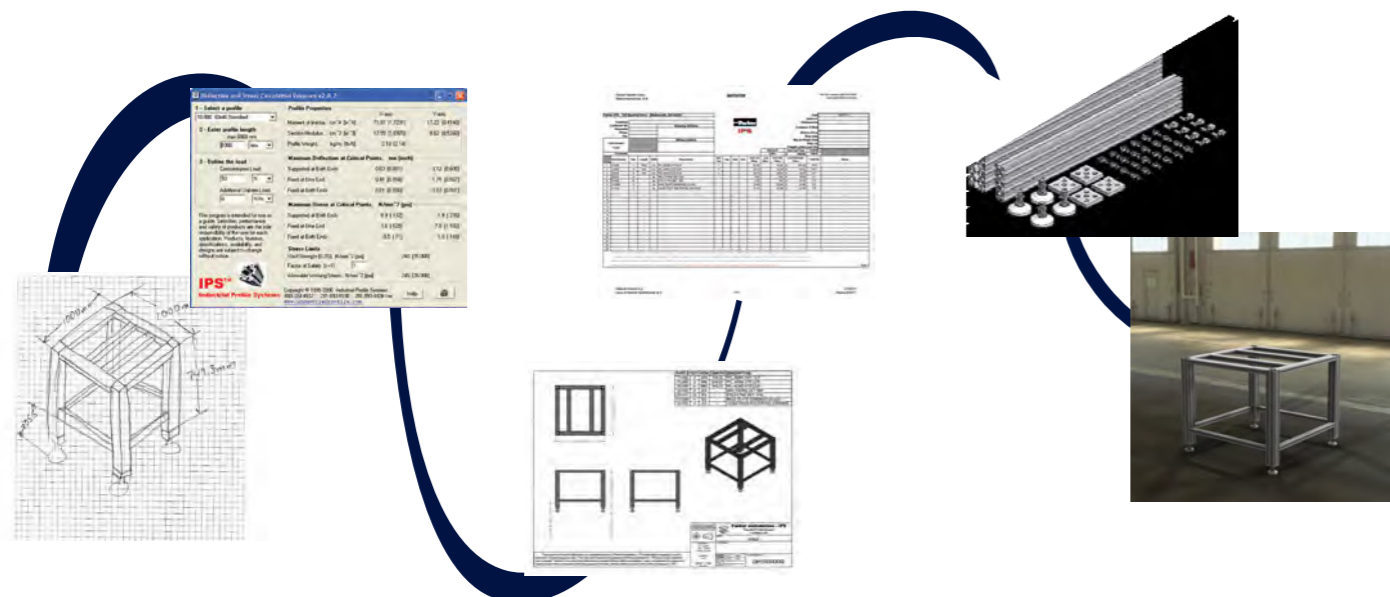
Deflection and Stress Calculation Program v2.0.7

1 - Select a profile

2 - Enter profile length

3 - Define the load

Concentrated Load

Additional Uniform Load

This program is intended for use as a guide. Selection, performance and safety of products are the sole responsibility of the user for each application. Products, features, specifications, availability, and designs are subject to change without notice.

IPS

Industrial Profile Systems

Profile Properties

Moment of Inertia

Section Modulus

Profile Weight

Maximum Deflection at Critical Points

Supported at Both Ends

Fixed at One End

Fixed at Both Ends

Maximum Stress at Critical Points

Supported at Both Ends

Fixed at One End

Fixed at Both Ends

Stress Limits

Factor of Safety

Allowable Working Stress

Copyright © 1999-2006, Industrial Profile Systems

Help

IPS

1000 mm

1000 mm

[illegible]